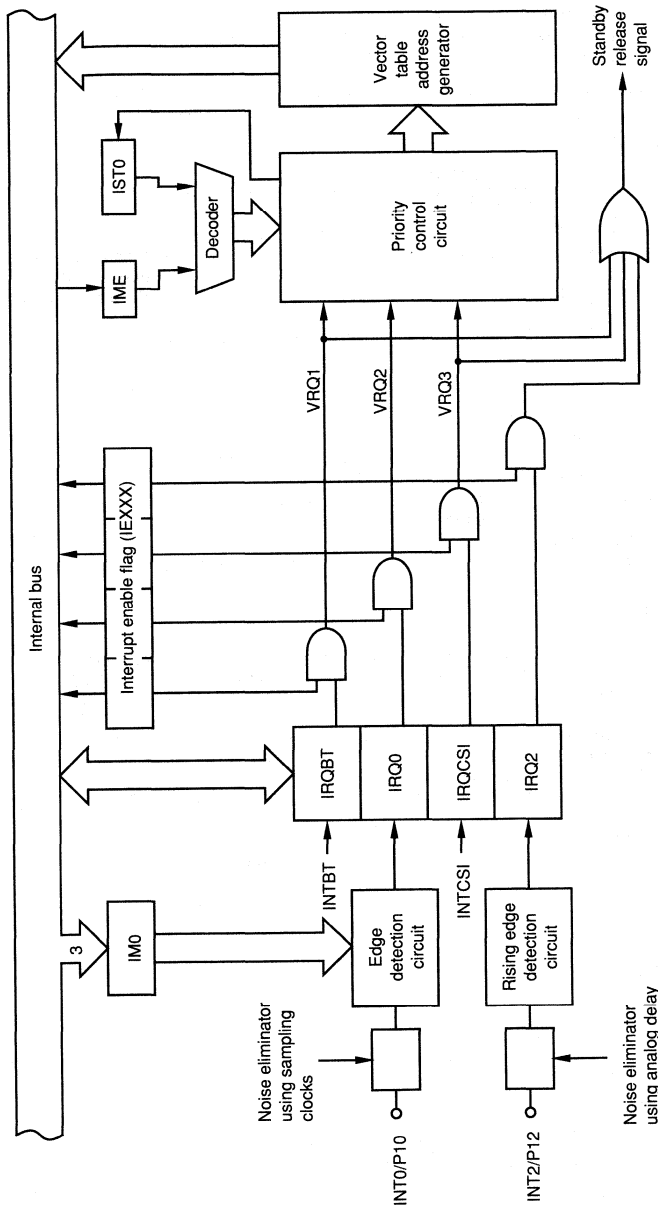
Internal bus

Vector table address generator

Standby release signal

IST0

IME

Decoder

Priority control circuit

VRQ1

VRQ2

VRQ3

Interrupt enable flag (IEXXX)

IRQBT

IRQ0

IRQCSI

IRQ2

INTBT

INTCSI

3

IM0

Edge detection circuit

Rising edge detection circuit

Noise eliminator using sampling clocks

INT0/P10

INT2/P12

Noise eliminator using analog delay